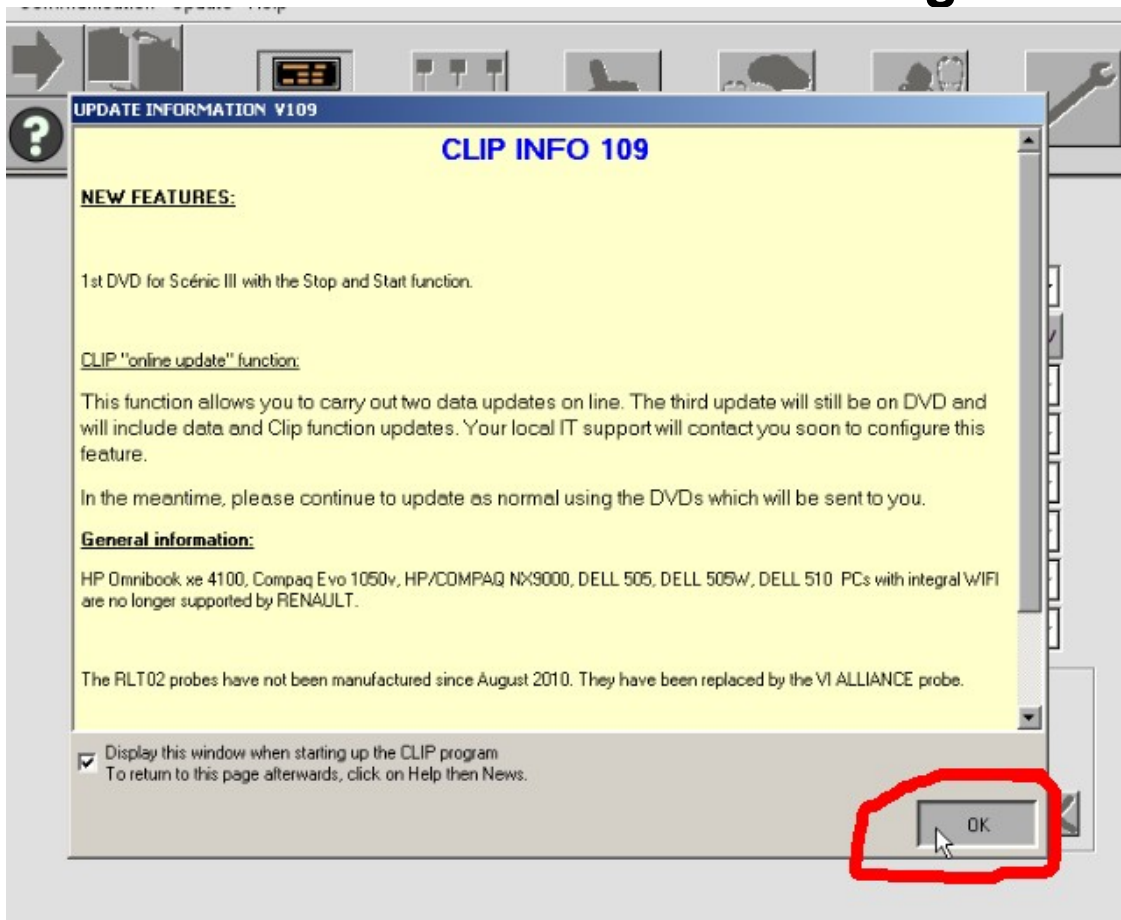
UPDATE INFORMATION V109

CLIP INFO 109

NEW FEATURES:

1st DVD for Scénic III with the Stop and Start function.

CLIP "online update" function:

This function allows you to carry out two data updates on line. The third update will still be on DVD and will include data and Clip function updates. Your local IT support will contact you soon to configure this feature.

In the meantime, please continue to update as normal using the DVDs which will be sent to you.

General information:

HP Omnibook xe 4100, Compaq Evo 1050v, HP/COMPAQ NX9000, DELL 505, DELL 505W, DELL 510 PCs with integral WIFI are no longer supported by RENAULT.

The RLT02 probes have not been manufactured since August 2010. They have been replaced by the VI ALLIANCE probe.

Display this window when starting up the CLIP program
To return to this page afterwards, click on Help then News.

OK